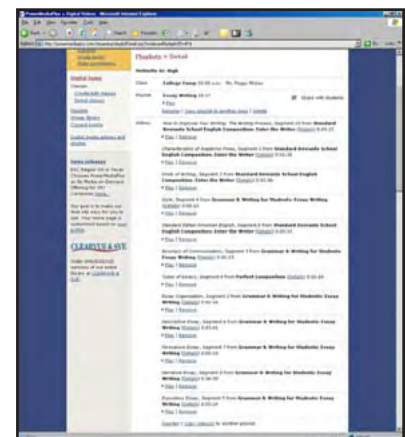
Playlists > Detail

Website by: High

Class: College Essay 10:00 a.m. Ms. Peggy Wilson

Playlist: Essay Writing 10:17

Share with Students

Videos: How to Improve Your Writing: The Writing Process, Segment 10 from Standard Deviants School English Composition: Enter the Writer (Details) 0:05:15

Characteristics of Academic Prose, Segment 1 from Standard Deviants School English Composition: Enter the Writer (Details) 0:01:35

Mode of Writing, Segment 2 from Standard Deviants School English Composition: Enter the Writer (Details) 0:02:46

Style, Segment 6 from Grammar & Writing for Students: Essay Writing (Details) 0:00:33

Standard Edited American English, Segment 3 from Standard Deviants School English Composition: Enter the Writer (Details) 0:01:03

Structure of Communication, Segment 3 from Grammar & Writing for Students: Essay Writing (Details) 0:00:23

Types of Essays, Segment 2 from Perfect Composition (Details) 0:01:20

Essay Organization, Segment 2 from Grammar & Writing for Students: Essay Writing (Details) 0:01:04

Descriptive Essay, Segment 5 from Grammar & Writing for Students: Essay Writing (Details) 0:01:02

Persuasive Essay, Segment 7 from Grammar & Writing for Students: Essay Writing (Details) 0:00:58

Narrative Essay, Segment 4 from Grammar & Writing for Students: Essay Writing (Details) 0:00:48

Expository Essay, Segment 8 from Grammar & Writing for Students: Essay Writing (Details) 0:00:29

CLEARVUE & SVE